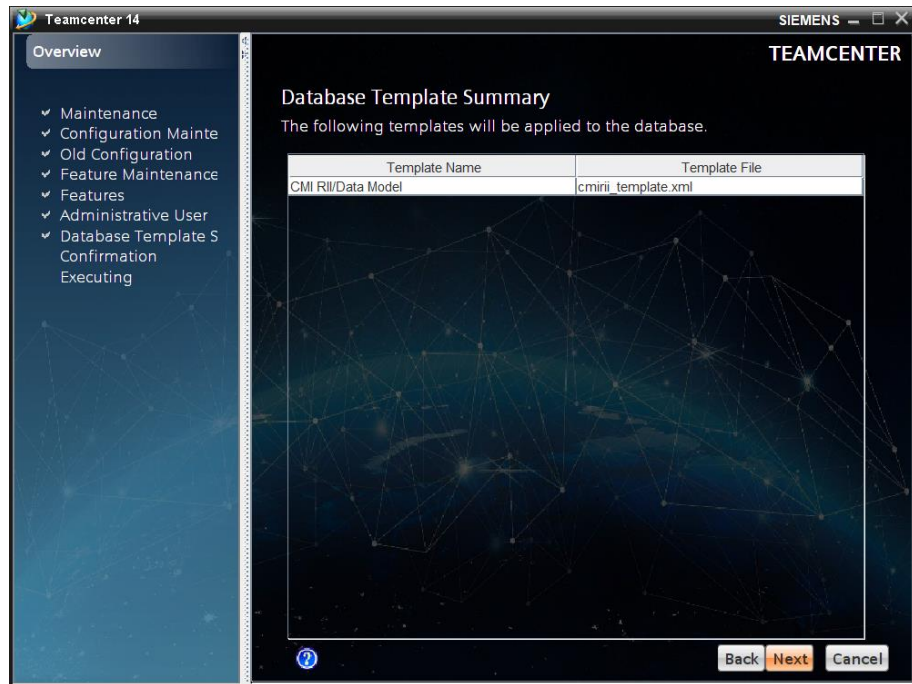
Teamcenter 14

SIEMENS

Overview

Maintenance
Configuration Mainte
Old Configuration
Feature Maintenance
Features
Administrative User
Database Template S
Confirmation
Executing

TEAMCENTER

Database Template Summary

The following templates will be applied to the database.

| Template Name | Template File |
|---|---|
| CMI RII/Data Model | cmirii_template.xml |

Back Next Cancel